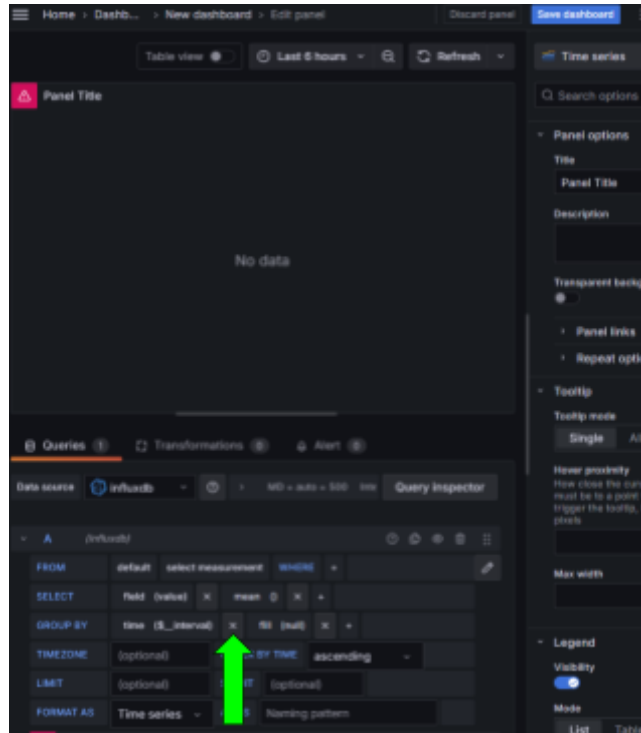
Home › Dashb... › New dashboard › Edit panel

Discard panel

Save dashboard

Table view

Last 6 hours

Refresh

Time series

Panel Title

Search options

No data

Panel options

Title

Panel Title

Description

Transparent backg

Panel links

Repeat optio

Tooltip

Tooltip mode

Single

Al

Hover proximity

How close the cur must be to a point trigger the tooltip, pixels

Max width

Legend

Visibility

Mode

List

Table

Queries 1

Transformations 0

Alert 0

Data source

influxdb

MD = auto = 500

Query inspector

A (influxdb)

FROM

default

select measurement

WHERE

+

SELECT

field (value)

×

mean ()

×

+

GROUP BY

time ($__interval)

×

fill (null)

×

+

TIMEZONE

(optional)

BY TIME

ascending

LIMIT

(optional)

(optional)

FORMAT AS

Time series

Naming pattern